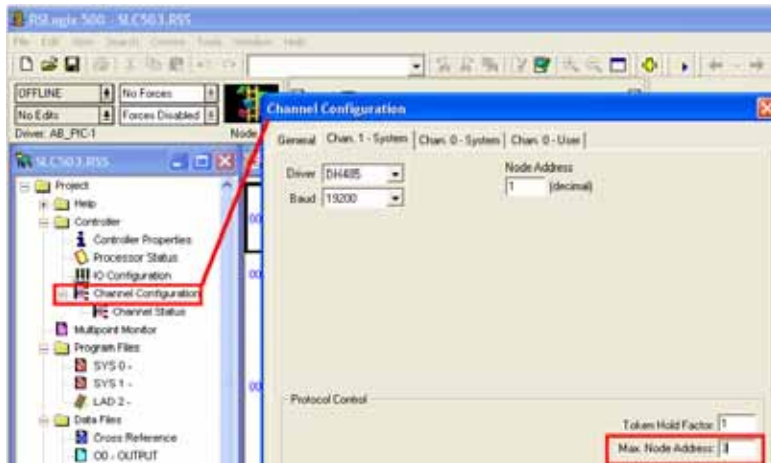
RSLogix 500 - SLC503.RSS

File Edit View Search Comms Tools Window Help

OFFLINE
No Forces
No Edits
Forces Disabled
Driver: AB_PIC-1
Node

SLC503.RSS

Project
Help
Controller
Controller Properties
Processor Status
IO Configuration
Channel Configuration
Channel Status
Multipoint Monitor
Program Files
SYS 0 -
SYS 1 -
LAD 2 -
Data Files
Cross Reference
O0 - OUTPUT

Channel Configuration

General | Chan. 1 - System | Chan. 0 - System | Chan. 0 - User

Driver DH485
Baud 19200
Node Address
1 (decimal)

Protocol Control

Token Hold Factor 1
Max. Node Address 3